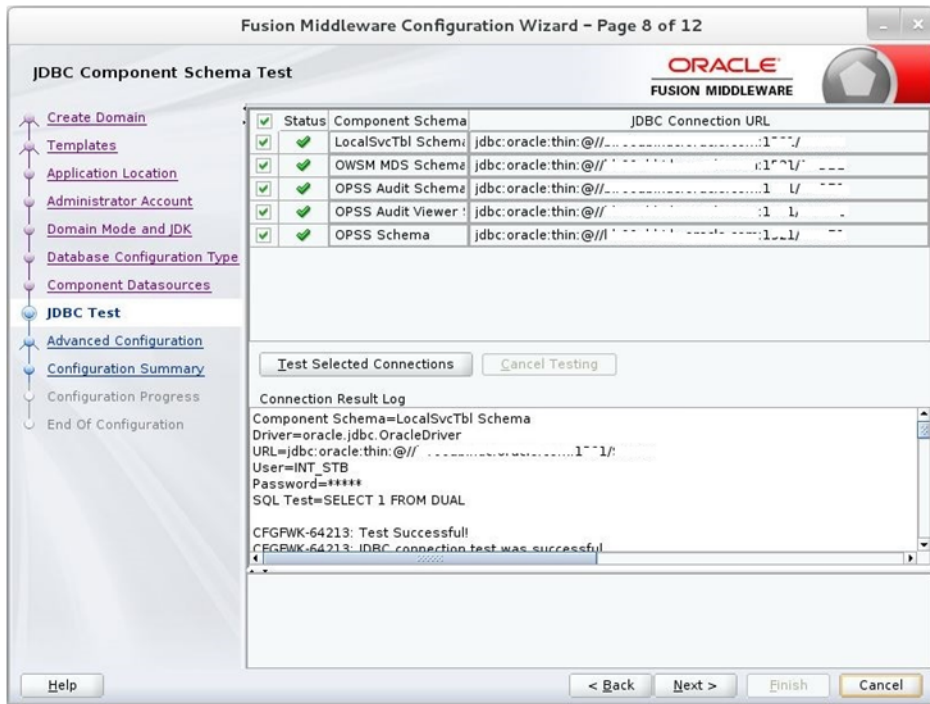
Fusion Middleware Configuration Wizard - Page 8 of 12

JDBC Component Schema Test

ORACLE
FUSION MIDDLEWARE

Create Domain
Templates
Application Location
Administrator Account
Domain Mode and JDK
Database Configuration Type
Component Datasources
JDBC Test
Advanced Configuration
Configuration Summary
Configuration Progress
End Of Configuration

| | Status | Component Schema | JDBC Connection URL |
|---|---|---|---|
| ✔ | ✔ | LocalSvcTbl Schema | jdbc:oracle:thin:@//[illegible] |
| ✔ | ✔ | OWSM MDS Schema | jdbc:oracle:thin:@//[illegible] |
| ✔ | ✔ | OPSS Audit Schema | jdbc:oracle:thin:@//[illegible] |
| ✔ | ✔ | OPSS Audit Viewer | jdbc:oracle:thin:@//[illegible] |
| ✔ | ✔ | OPSS Schema | jdbc:oracle:thin:@//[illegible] |

Test Selected Connections
Cancel Testing

Connection Result Log
Component Schema=LocalSvcTbl Schema
Driver=oracle.jdbc.OracleDriver
URL=jdbc:oracle:thin:@//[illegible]
User=INT_STB
Password=*****
SQL Test=SELECT 1 FROM DUAL

CFGFWK-64213: Test Successful!
CFGFWK-64213: JDBC connection test was successful

Help
< Back
Next >
Finish
Cancel